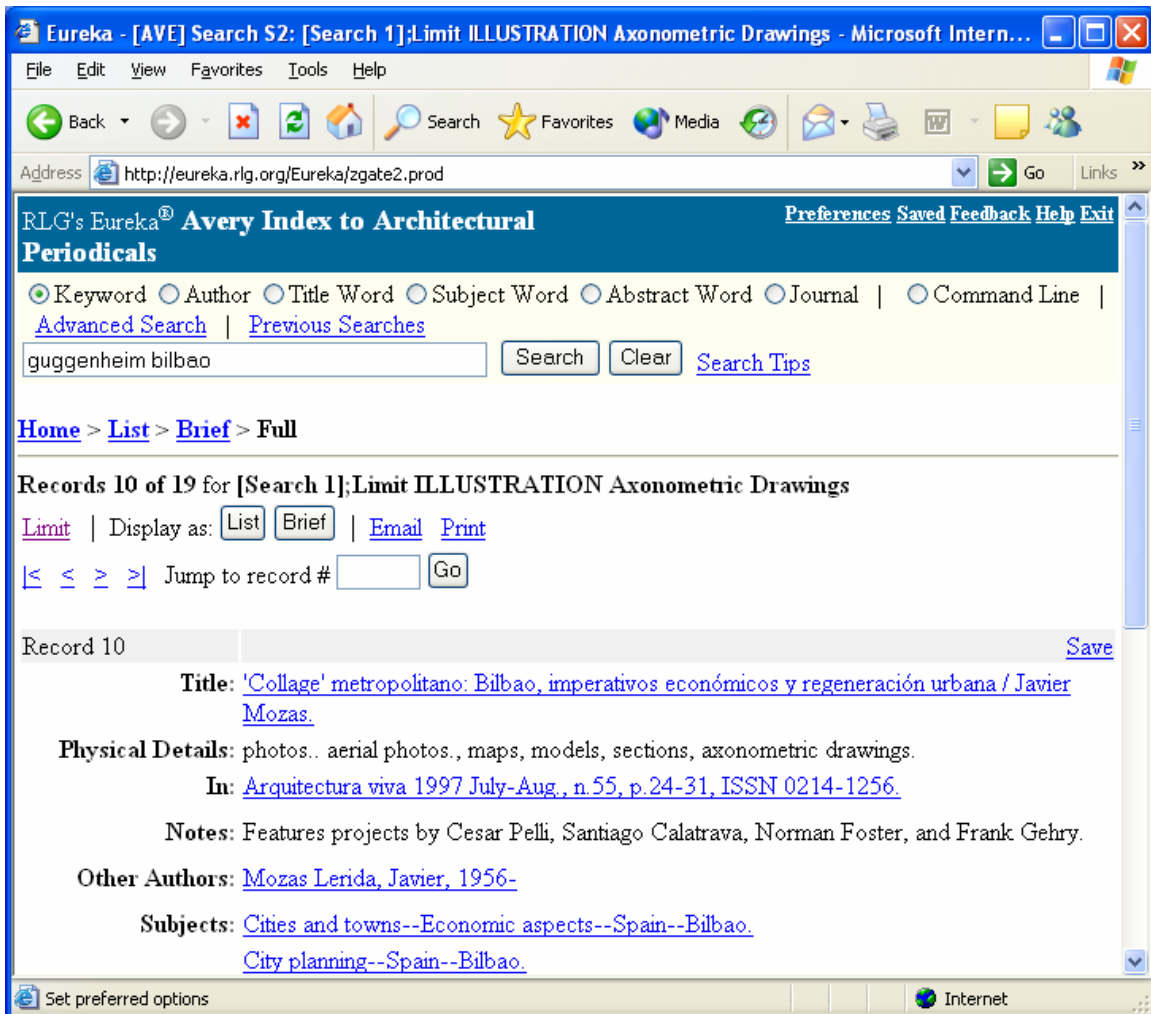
Eureka - [AVE] Search S2: [Search 1];Limit ILLUSTRATION Axonometric Drawings - Microsoft Intern...

File Edit View Favorites Tools Help

Back Search Favorites Media

Address http://eureka.rlg.org/Eureka/zgate2.prod Go Links

RLG's Eureka® Avery Index to Architectural Periodicals

Preferences Saved Feedback Help Exit

Keyword Author Title Word Subject Word Abstract Word Journal | Command Line | Advanced Search | Previous Searches

guggenheim bilbao Search Clear Search Tips

Home > List > Brief > Full

Records 10 of 19 for [Search 1];Limit ILLUSTRATION Axonometric Drawings

Limit | Display as: List Brief | Email Print

|< < > >| Jump to record # Go

Record 10 Save

Title: 'Collage' metropolitano: Bilbao, imperativos económicos y regeneración urbana / Javier Mozas.

Physical Details: photos.. aerial photos., maps, models, sections, axonometric drawings.

In: Arquitectura viva 1997 July-Aug., n.55, p.24-31, ISSN 0214-1256.

Notes: Features projects by Cesar Pelli, Santiago Calatrava, Norman Foster, and Frank Gehry.

Other Authors: Mozas Lerida, Javier, 1956-

Subjects: Cities and towns--Economic aspects--Spain--Bilbao.

City planning--Spain--Bilbao.

Set preferred options

Internet